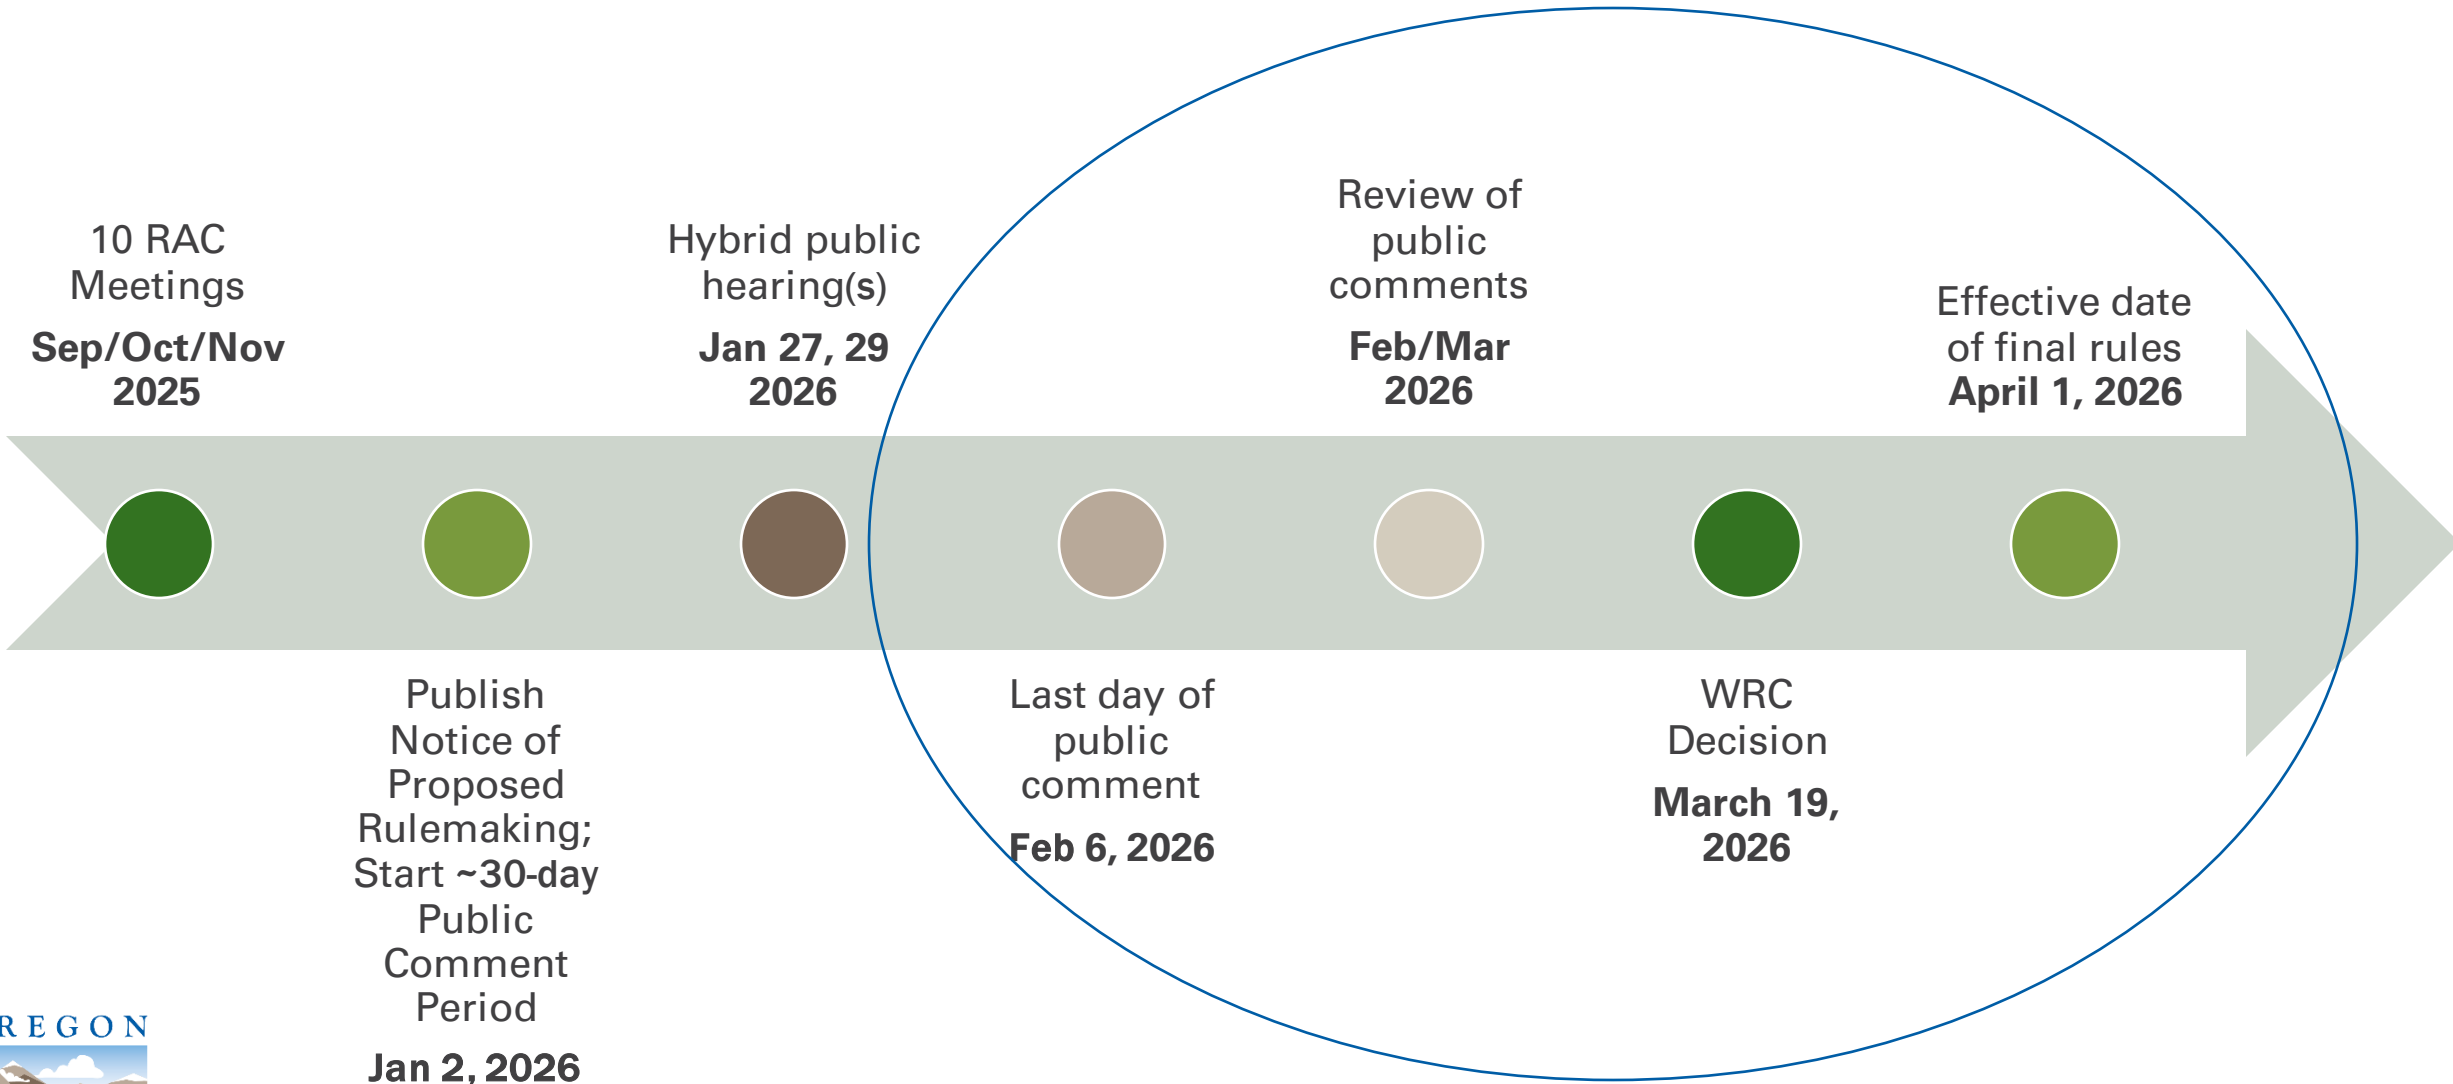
10 RAC Meetings
**Sep/Oct/Nov 2025**

Publish Notice of Proposed Rulemaking; Start ~30-day Public Comment Period
**Jan 2, 2026**

Hybrid public hearing(s)
**Jan 27, 29 2026**

Last day of public comment
**Feb 6, 2026**

Review of public comments
**Feb/Mar 2026**

WRC Decision
**March 19, 2026**

Effective date of final rules
**April 1, 2026**

REGON